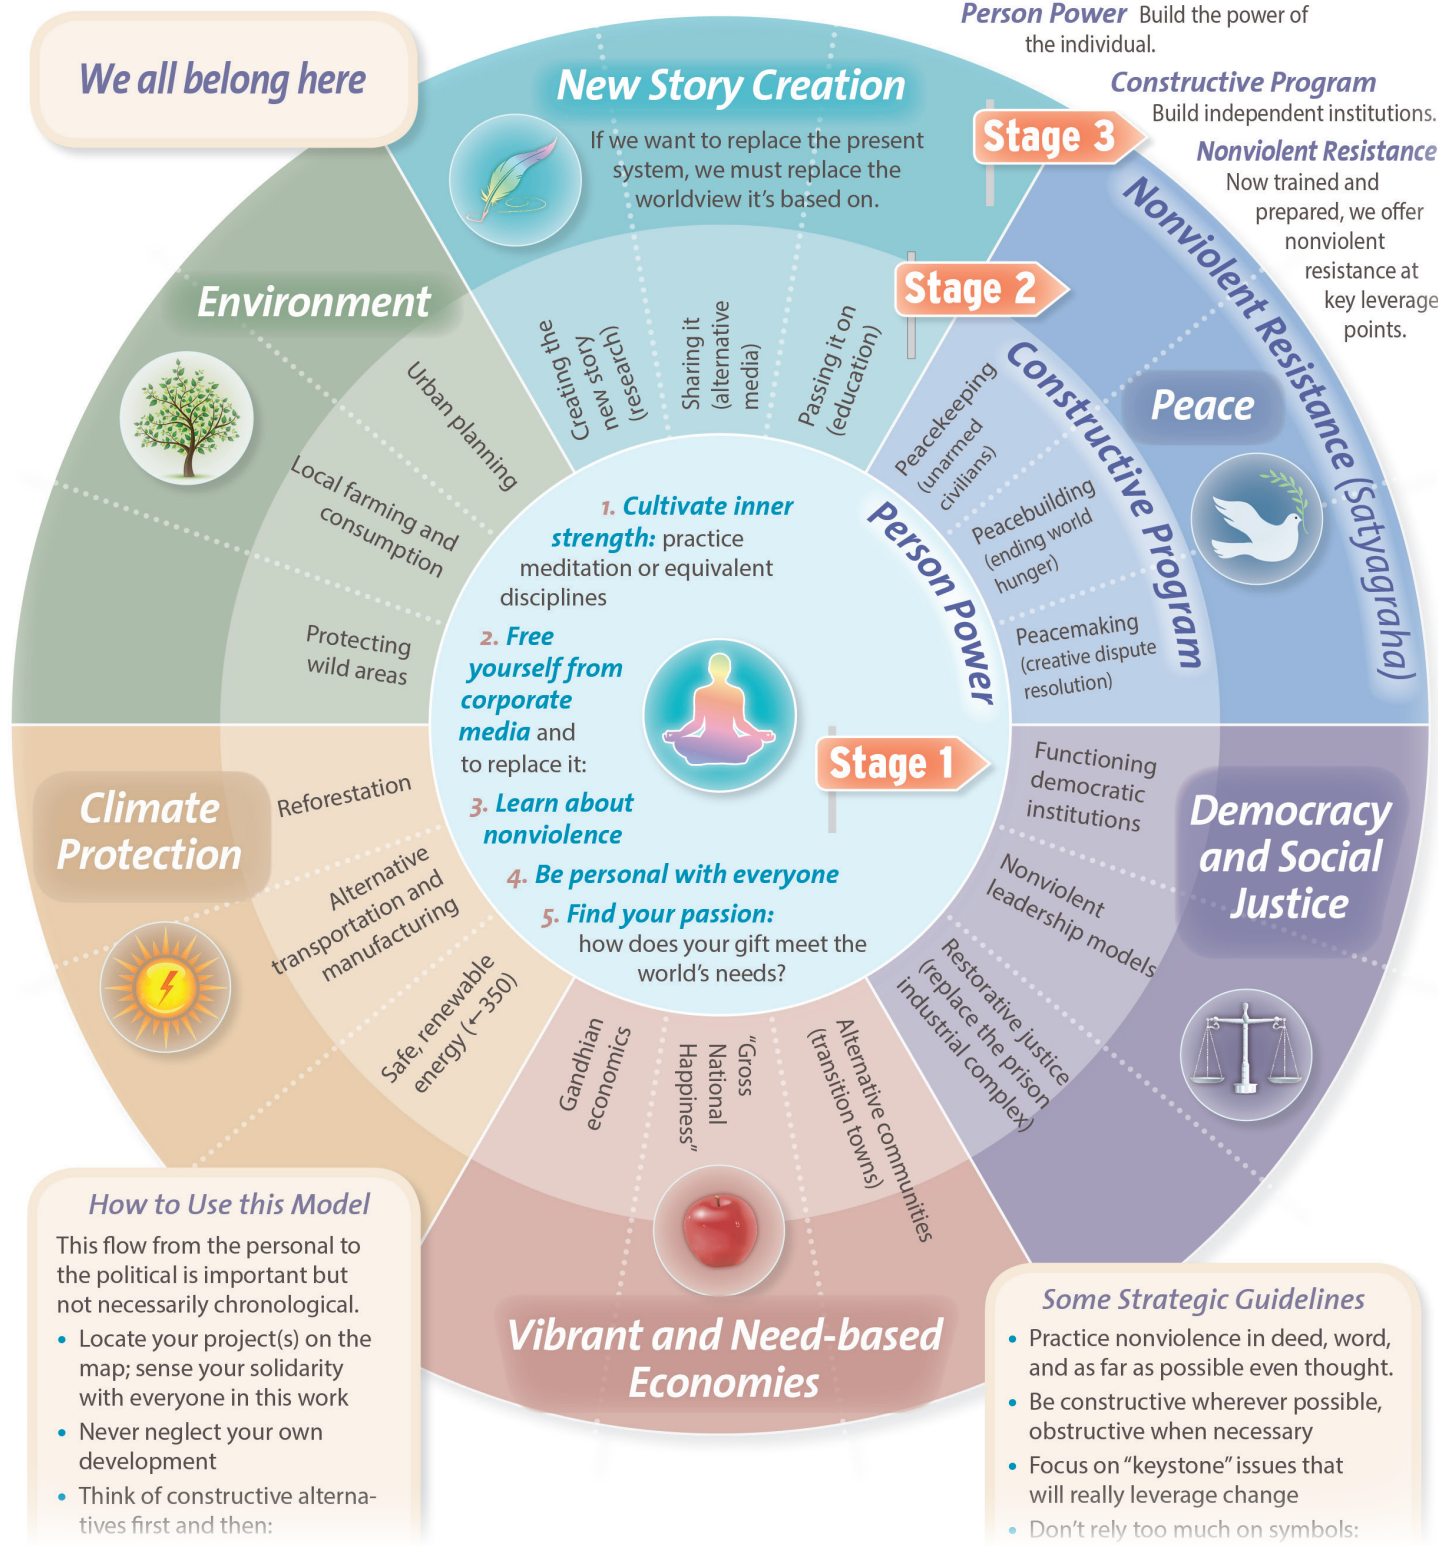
We all belong here

Person Power Build the power of the individual.

Constructive Program Build independent institutions.

Nonviolent Resistance Now trained and prepared, we offer nonviolent resistance at key leverage points.

New Story Creation

If we want to replace the present system, we must replace the worldview it's based on.

Stage 3

Stage 2

Stage 1

Creating the new story (research)

Sharing it (alternative media)

Passing it on (education)

Nonviolent Resistance (Satyagraha)

Constructive Program

Person Power

Peace

Peacekeeping (unarmed civilians)

Peacebuilding (ending world hunger)

Peacemaking (creative dispute resolution)

Environment

Urban planning

Local farming and consumption

Protecting wild areas

1. Cultivate inner strength: practice meditation or equivalent disciplines

2. Free yourself from corporate media and to replace it:

3. Learn about nonviolence

4. Be personal with everyone

5. Find your passion: how does your gift meet the world's needs?

Climate Protection

Reforestation

Alternative transportation and manufacturing

Safe, renewable energy (←350)

Democracy and Social Justice

Functioning democratic institutions

Nonviolent leadership models

Restorative justice (replace the prison industrial complex)

Gandhian economics

"Gross National Happiness"

Alternative communities (transition towns)

Vibrant and Need-based Economies

How to Use this Model

This flow from the personal to the political is important but not necessarily chronological.

• Locate your project(s) on the map; sense your solidarity with everyone in this work

• Never neglect your own development

• Think of constructive alternatives first and then:

Some Strategic Guidelines

• Practice nonviolence in deed, word, and as far as possible even thought.

• Be constructive wherever possible, obstructive when necessary

• Focus on "keystone" issues that will really leverage change

• Don't rely too much on symbols: